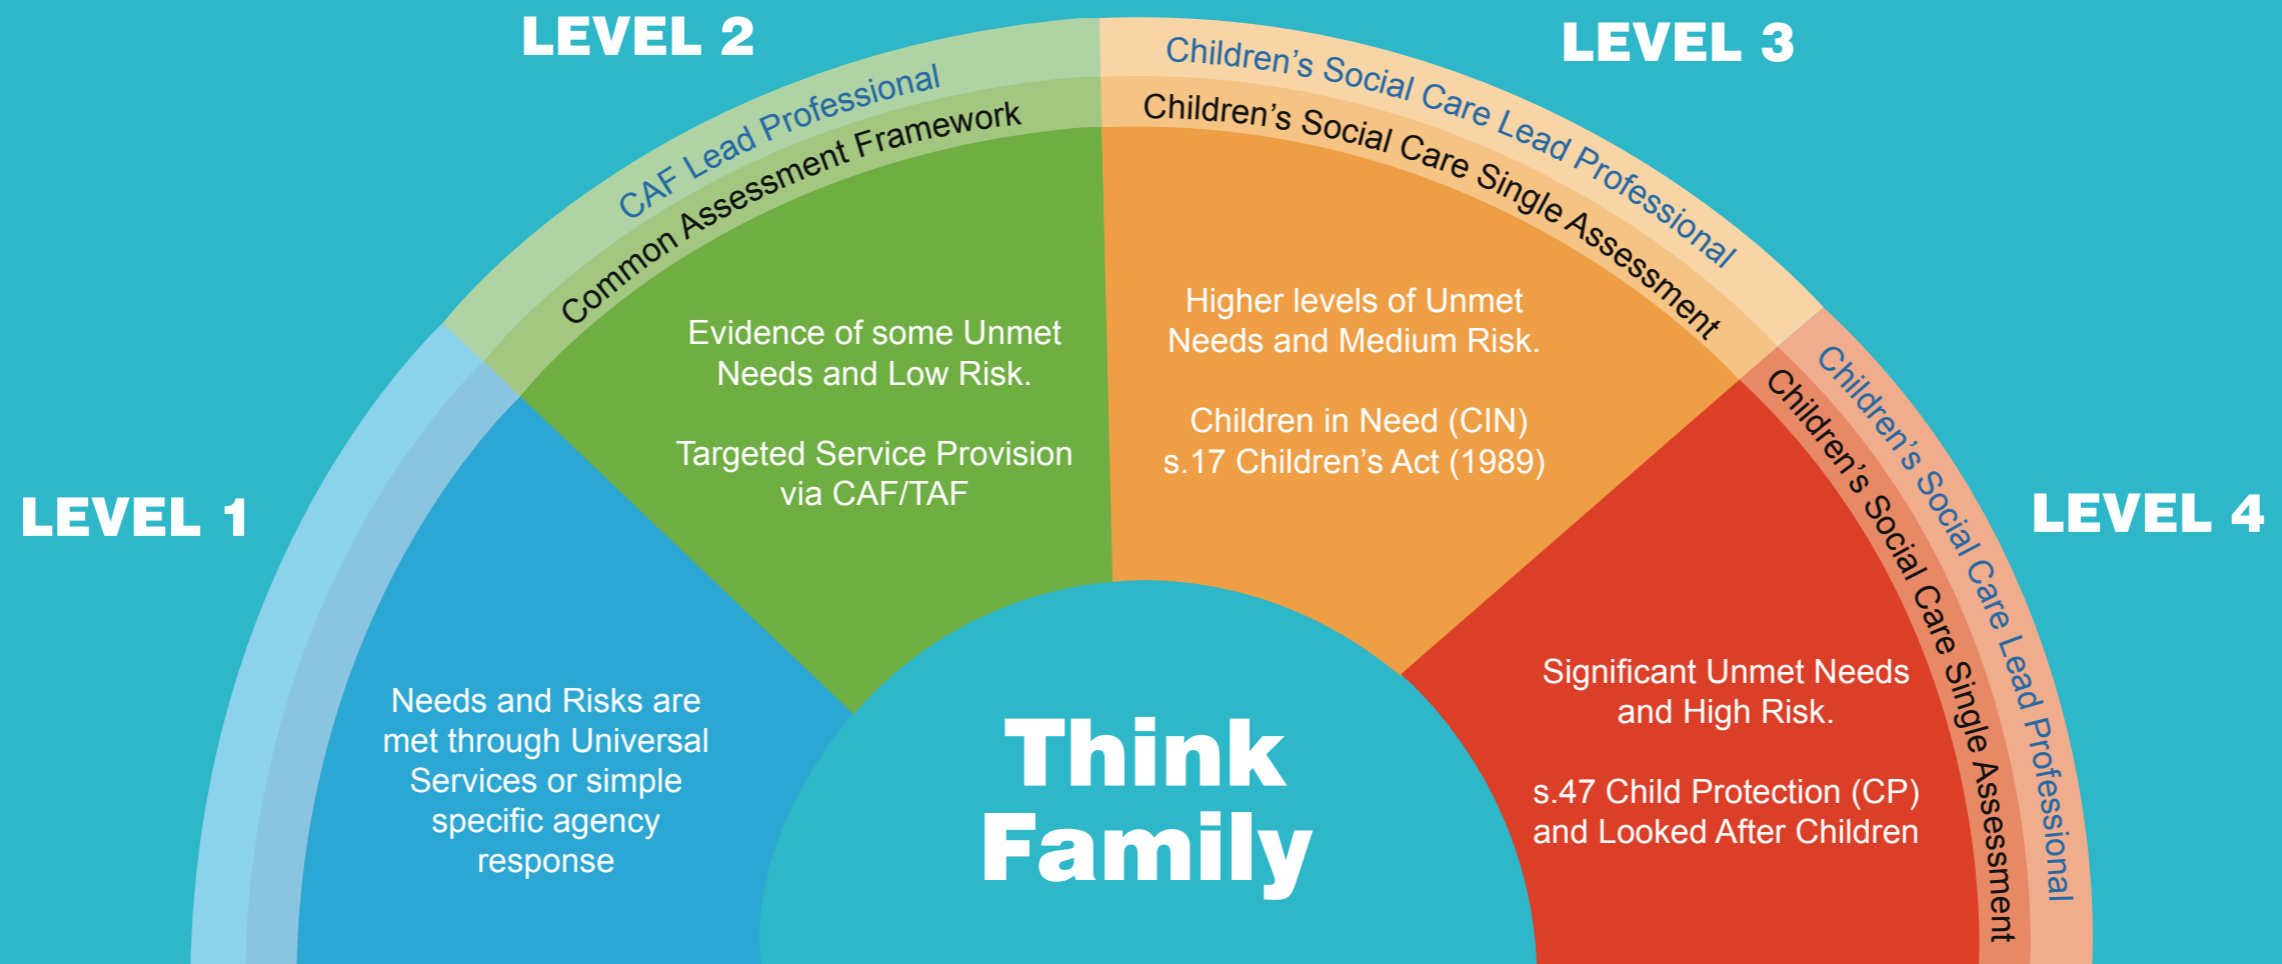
LEVEL 1

Needs and Risks are met through Universal Services or simple specific agency response

LEVEL 2

CAF Lead Professional

Common Assessment Framework

Evidence of some Unmet Needs and Low Risk.

Targeted Service Provision via CAF/TAF

LEVEL 3

Children's Social Care Lead Professional

Children's Social Care Single Assessment

Higher levels of Unmet Needs and Medium Risk.

Children in Need (CIN) s.17 Children's Act (1989)

LEVEL 4

Children's Social Care Lead Professional

Children's Social Care Single Assessment

Significant Unmet Needs and High Risk.

s.47 Child Protection (CP) and Looked After Children

Think Family